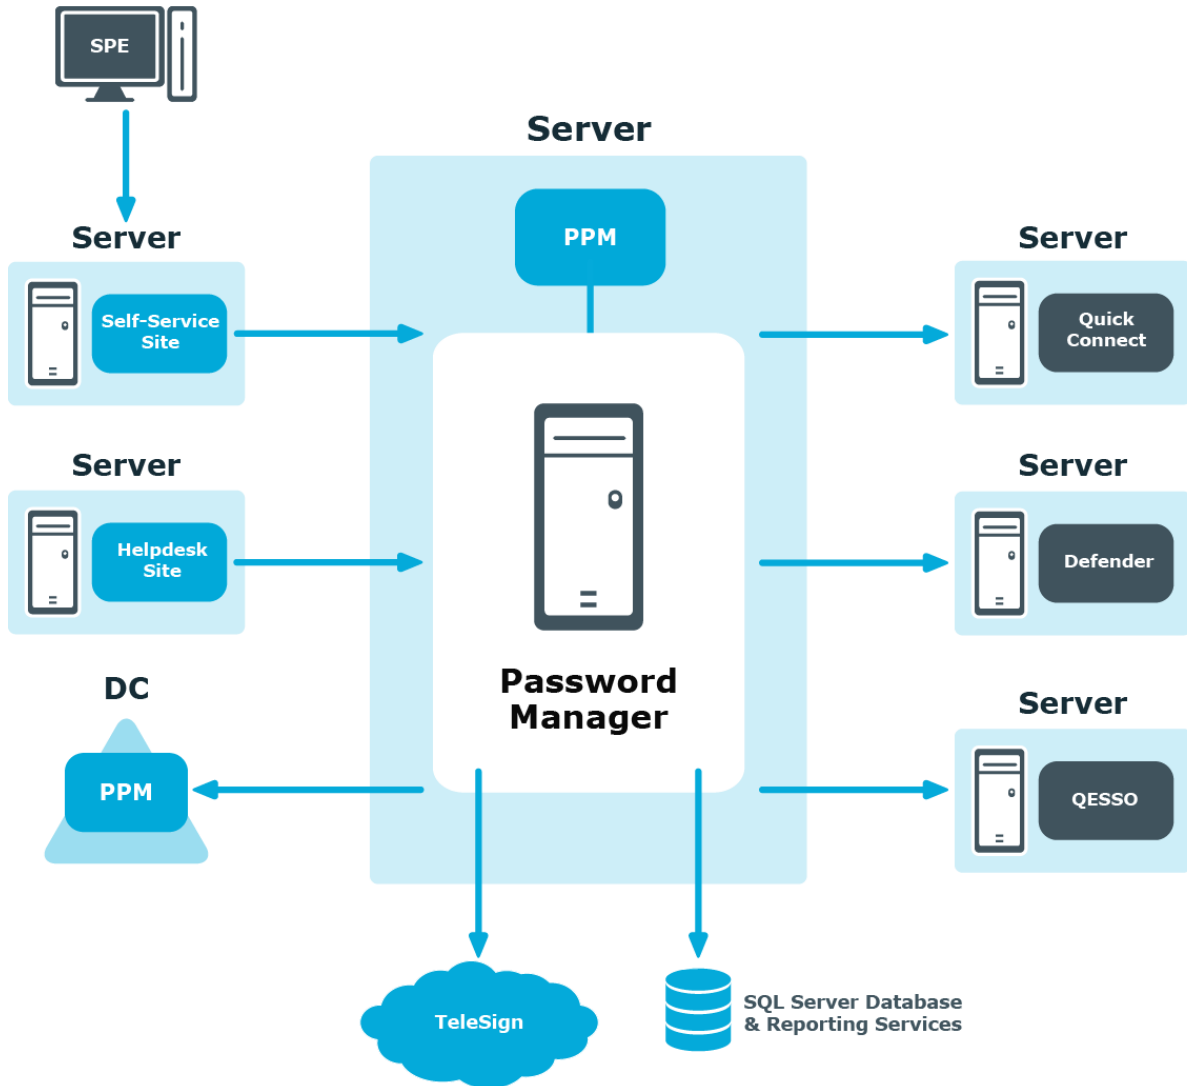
SPE

Server

Server

Self-Service Site

Server

Helpdesk Site

DC

PPM

PPM

Password Manager

Server

Quick Connect

Server

Defender

Server

QESSO

TeleSign

SQL Server Database & Reporting Services